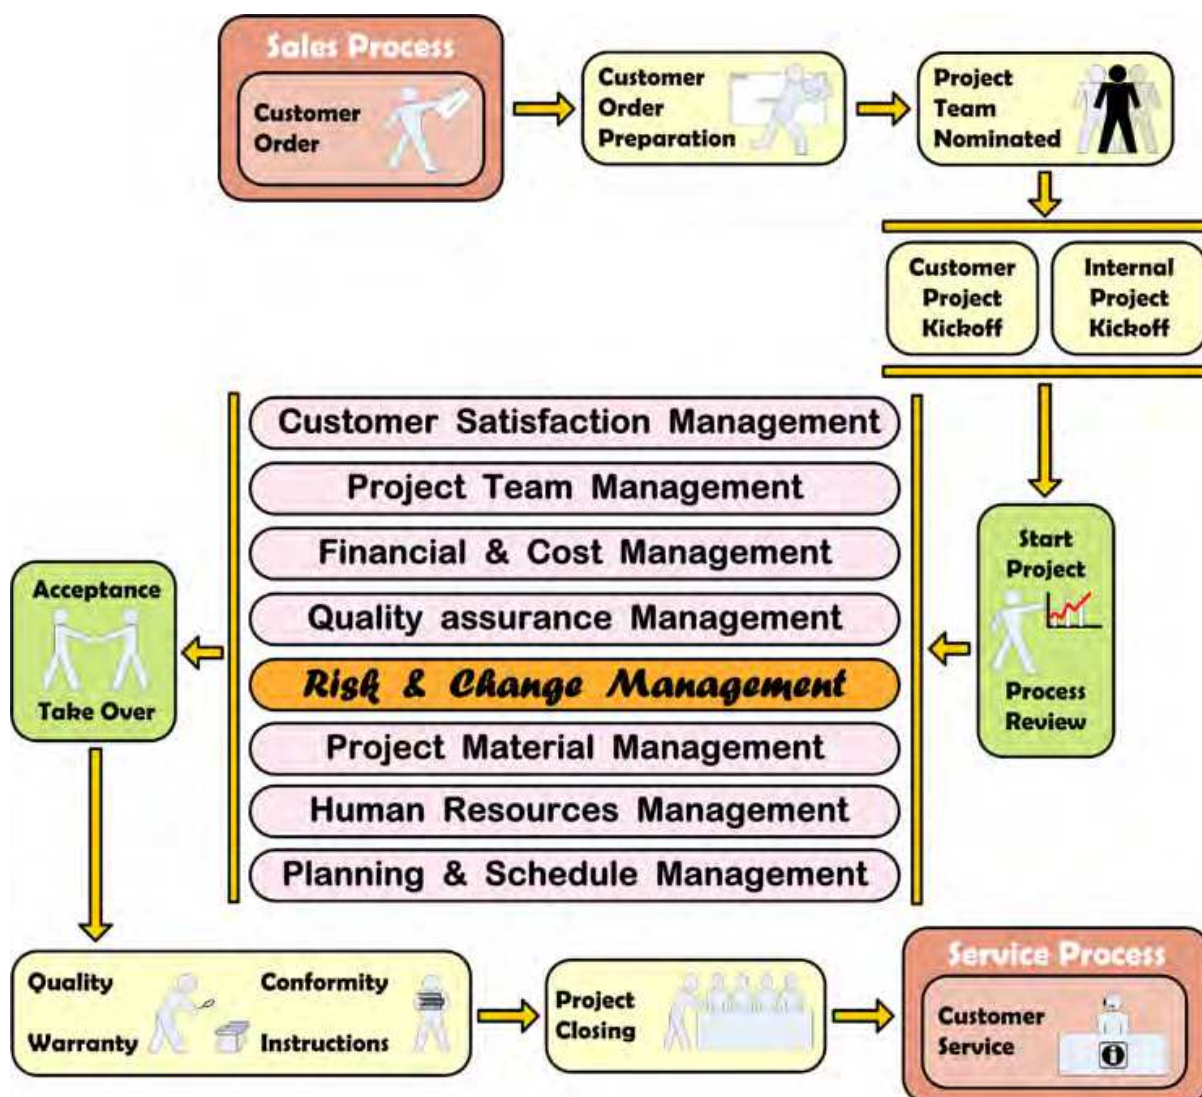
Sales Process
Customer Order

Customer Order Preparation

Project Team Nominated

Customer Project Kickoff

Internal Project Kickoff

Start Project

Process Review

Customer Satisfaction Management
Project Team Management
Financial & Cost Management
Quality assurance Management
Risk & Change Management
Project Material Management
Human Resources Management
Planning & Schedule Management

Acceptance
Take Over

Quality
Warranty
Conformity
Instructions

Project Closing

Service Process
Customer Service